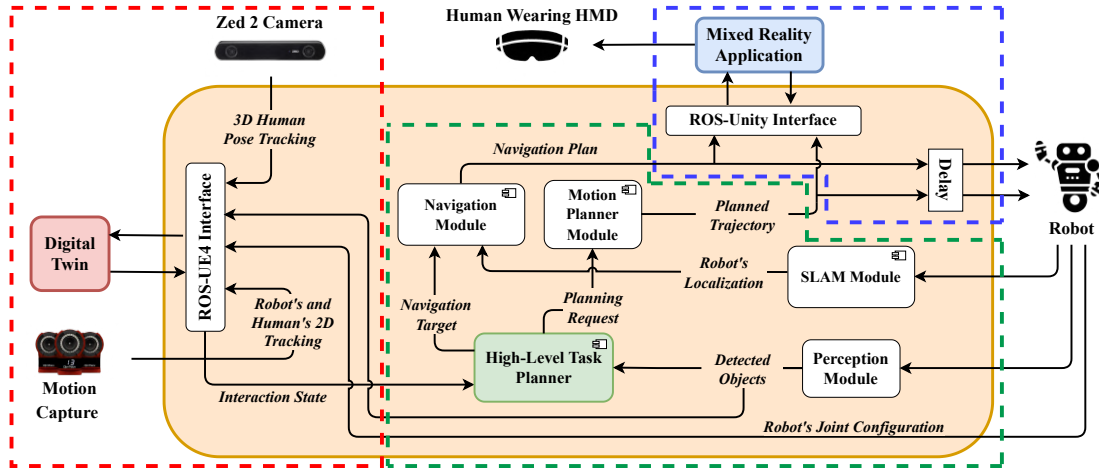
Zed 2 Camera

Human Wearing HMD

Mixed Reality Application

ROS-Unity Interface

3D Human Pose Tracking

Navigation Plan

Delay

Robot

ROS-UE4 Interface

Navigation Module

Motion Planner Module

Planned Trajectory

Digital Twin

Robot's Localization

SLAM Module

Robot's and Human's 2D Tracking

Navigation Target

Planning Request

High-Level Task Planner

Detected Objects

Perception Module

Motion Capture

Interaction State

Robot's Joint Configuration